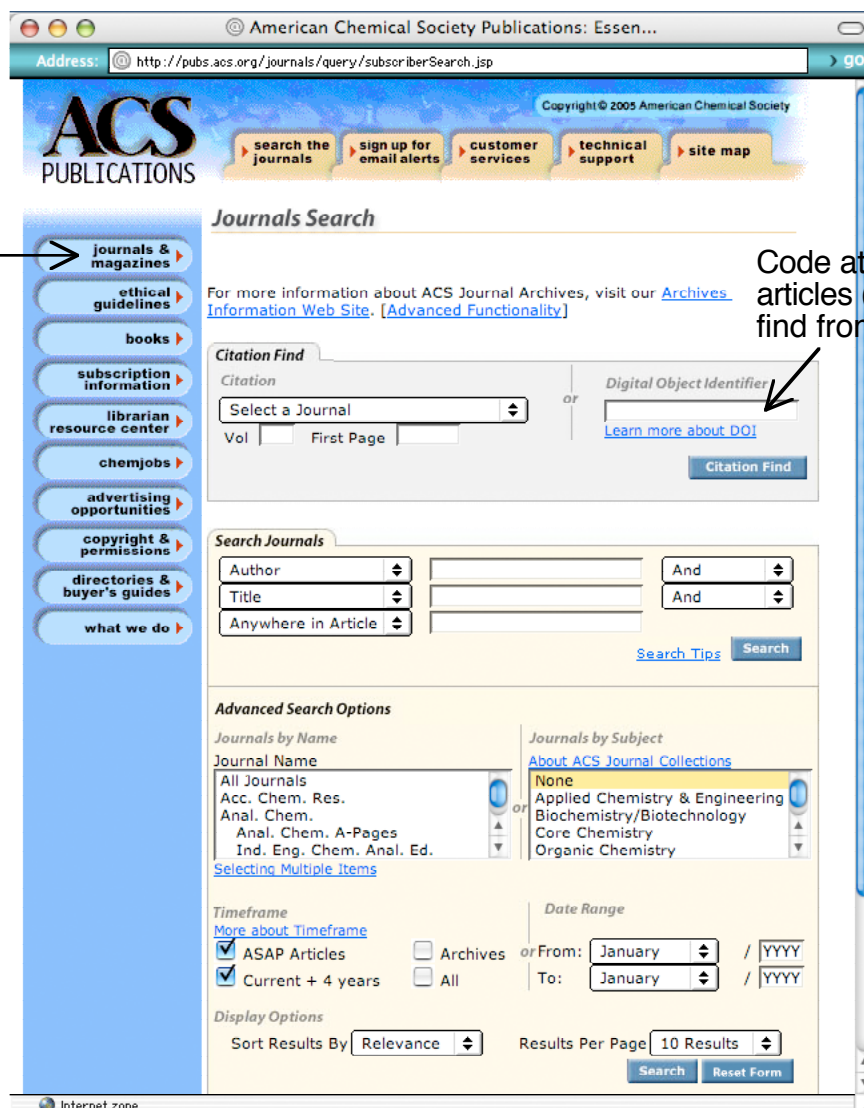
American Chemical Society Publications: Essen...

Address: http://pubs.acs.org/journals/query/subscriberSearch.jsp

go

ACS PUBLICATIONS

Copyright © 2005 American Chemical Society

search the journals | sign up for email alerts | customer services | technical support | site map

journals & magazines
ethical guidelines
books
subscription information
librarian resource center
chemjobs
advertising opportunities
copyright & permissions
directories & buyer's guides
what we do

Journals Search

Code at articles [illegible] find fron

For more information about ACS Journal Archives, visit our Archives Information Web Site. [Advanced Functionality]

Citation Find

Citation

Select a Journal

Vol First Page

or

Digital Object Identifier

Learn more about DOI

Citation Find

Search Journals

Author And
Title And
Anywhere in Article

Search Tips Search

Advanced Search Options

Journals by Name

Journal Name

All Journals
Acc. Chem. Res.
Anal. Chem.
Anal. Chem. A-Pages
Ind. Eng. Chem. Anal. Ed.

Selecting Multiple Items

or

Journals by Subject

About ACS Journal Collections

None
Applied Chemistry & Engineering
Biochemistry/Biotechnology
Core Chemistry
Organic Chemistry

Timeframe

More about Timeframe

ASAP Articles Archives
Current + 4 years All

or

Date Range

From: January / YYYY
To: January / YYYY

Display Options

Sort Results By Relevance

Results Per Page 10 Results

Search Reset Form

Internet zone